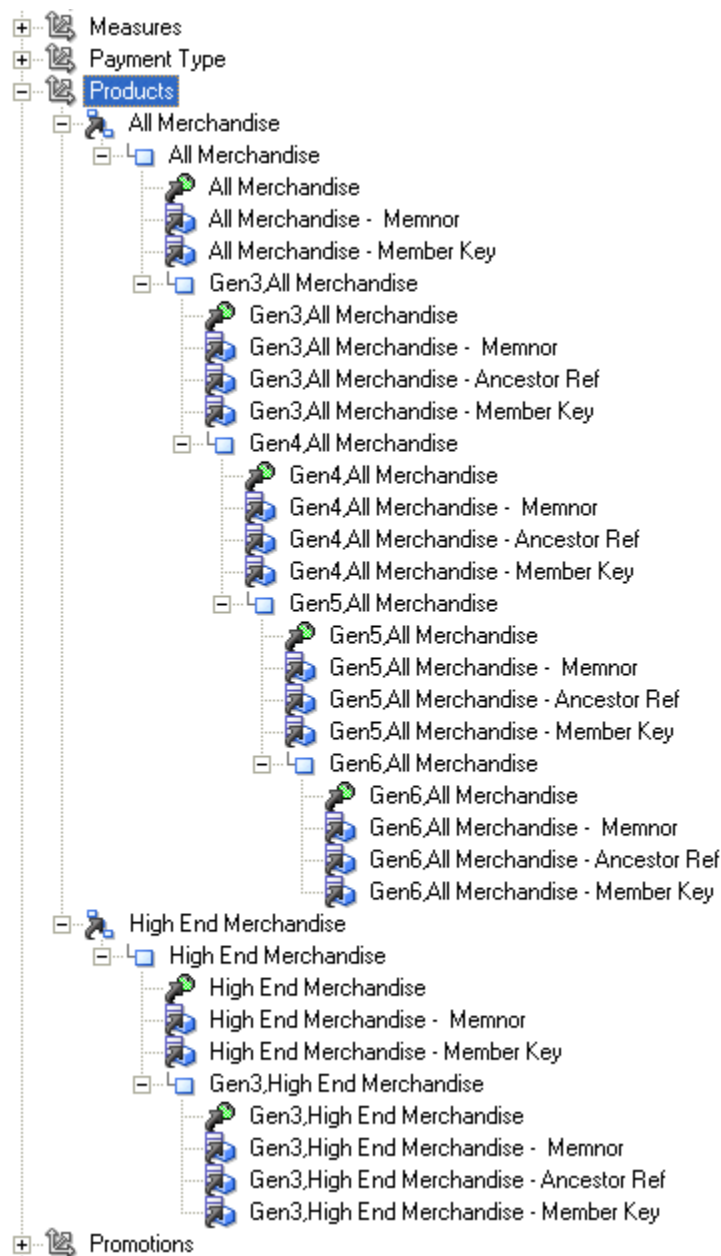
Measures
Payment Type
Products
All Merchandise
All Merchandise
All Merchandise
All Merchandise - Memnor
All Merchandise - Member Key
Gen3,All Merchandise
Gen3,All Merchandise
Gen3,All Merchandise - Memnor
Gen3,All Merchandise - Ancestor Ref
Gen3,All Merchandise - Member Key
Gen4,All Merchandise
Gen4,All Merchandise
Gen4,All Merchandise - Memnor
Gen4,All Merchandise - Ancestor Ref
Gen4,All Merchandise - Member Key
Gen5,All Merchandise
Gen5,All Merchandise
Gen5,All Merchandise - Memnor
Gen5,All Merchandise - Ancestor Ref
Gen5,All Merchandise - Member Key
Gen6,All Merchandise
Gen6,All Merchandise
Gen6,All Merchandise - Memnor
Gen6,All Merchandise - Ancestor Ref
Gen6,All Merchandise - Member Key
High End Merchandise
High End Merchandise
High End Merchandise
High End Merchandise - Memnor
High End Merchandise - Member Key
Gen3,High End Merchandise
Gen3,High End Merchandise
Gen3,High End Merchandise - Memnor
Gen3,High End Merchandise - Ancestor Ref
Gen3,High End Merchandise - Member Key
Promotions